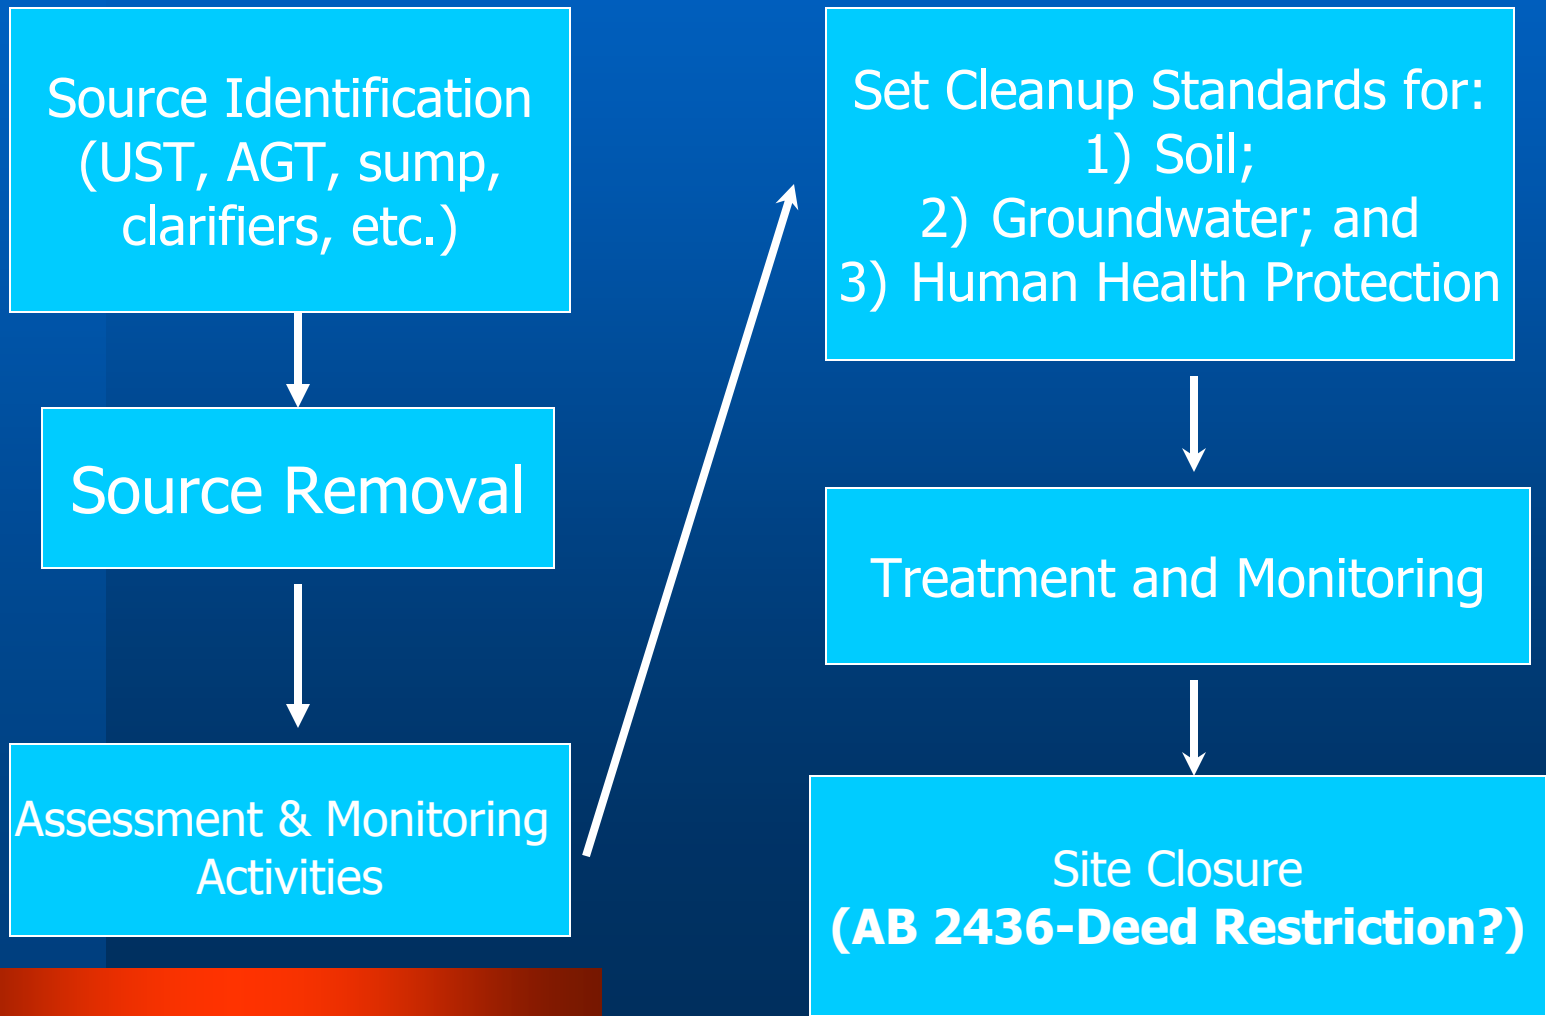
Source Identification (UST, AGT, sump, clarifiers, etc.)

Source Removal

Assessment & Monitoring Activities

Set Cleanup Standards for:
1) Soil;
2) Groundwater; and
3) Human Health Protection

Treatment and Monitoring

Site Closure
**(AB 2436-Deed Restriction?)**